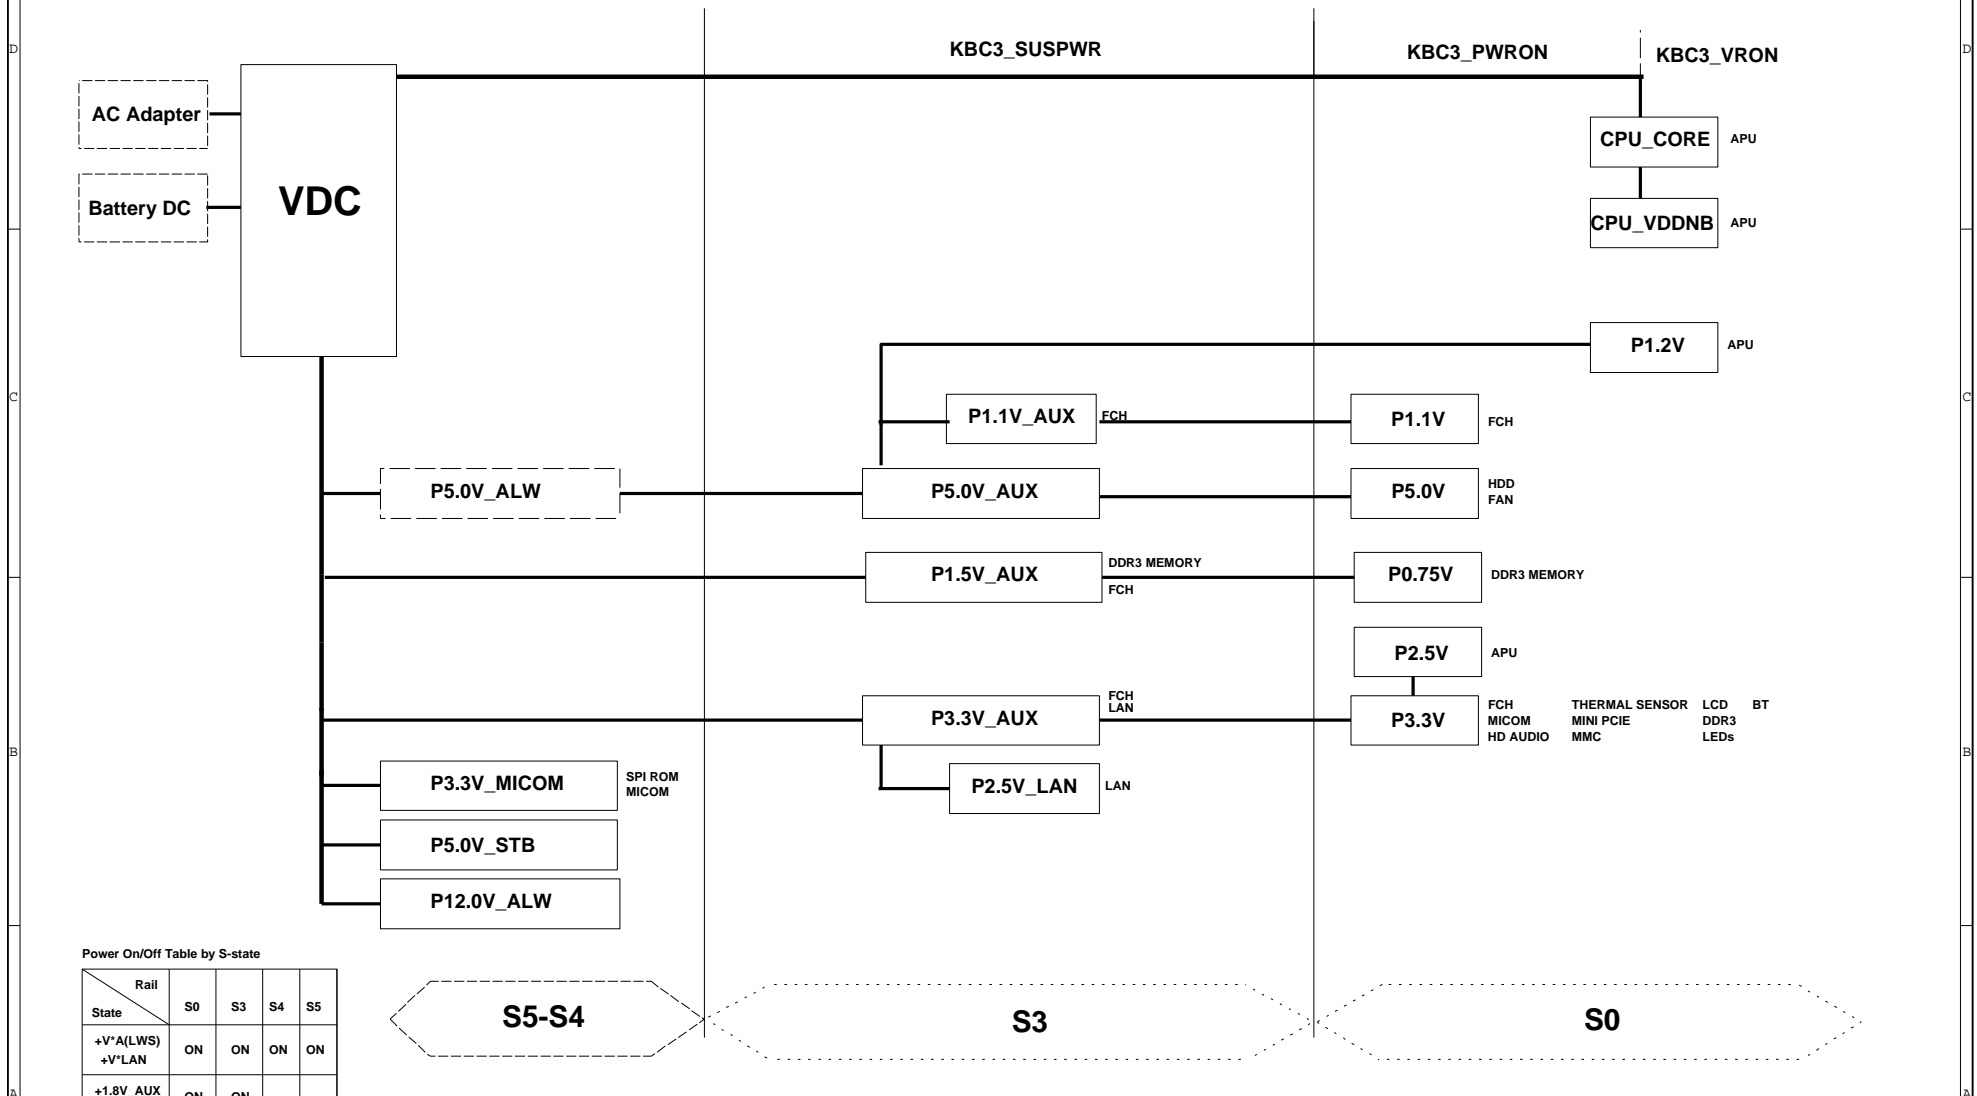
D

KBC3_SUSPWR

KBC3_PWRON

KBC3_VRON

AC Adapter

Battery DC

VDC

CPU_CORE APU

CPU_VDDNB APU

P1.2V APU

C

P1.1V_AUX FCH

P1.1V FCH

P5.0V_ALW

P5.0V_AUX

P5.0V HDD FAN

P1.5V_AUX DDR3 MEMORY FCH

P0.75V DDR3 MEMORY

P2.5V APU

P3.3V_AUX FCH LAN

P3.3V FCH MICOM HD AUDIO THERMAL SENSOR MINI PCIE MMC LCD DDR3 LEDs BT

B

P3.3V_MICOM SPI ROM MICOM

P2.5V_LAN LAN

P5.0V_STB

P12.0V_ALW

Power On/Off Table by S-state

| Rail / State | S0 | S3 | S4 | S5 |
|---|---|---|---|---|
| +V*A(LWS) +V*LAN | ON | ON | ON | ON |
| +1.8V_AUX | ON | ON | | |

S5-S4

S3

S0

A